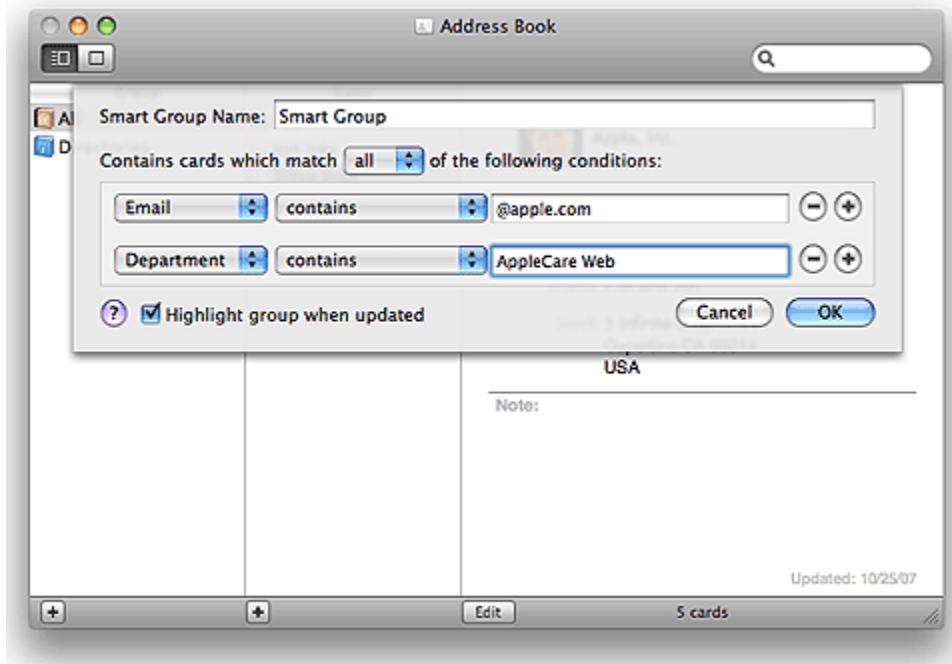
Address Book

Smart Group Name: Smart Group

Contains cards which match all of the following conditions:

Email contains @apple.com

Department contains AppleCare Web

? Highlight group when updated

Cancel OK

USA

Note:

Updated: 10/25/07

Edit

5 cards